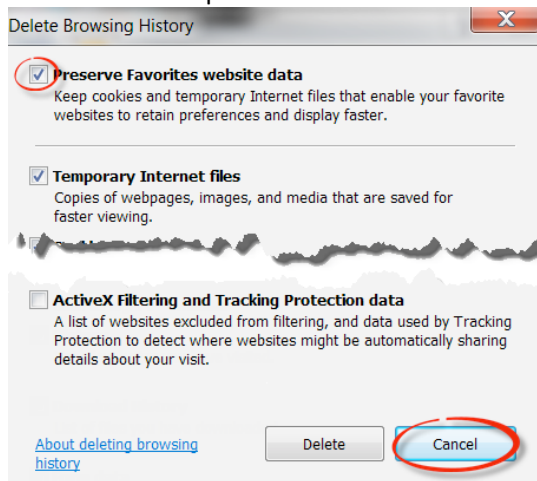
Delete Browsing History

Preserve Favorites website data
Keep cookies and temporary Internet files that enable your favorite websites to retain preferences and display faster.

Temporary Internet files
Copies of webpages, images, and media that are saved for faster viewing.

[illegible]

ActiveX Filtering and Tracking Protection data
A list of websites excluded from filtering, and data used by Tracking Protection to detect where websites might be automatically sharing details about your visit.

About deleting browsing history

Delete

Cancel